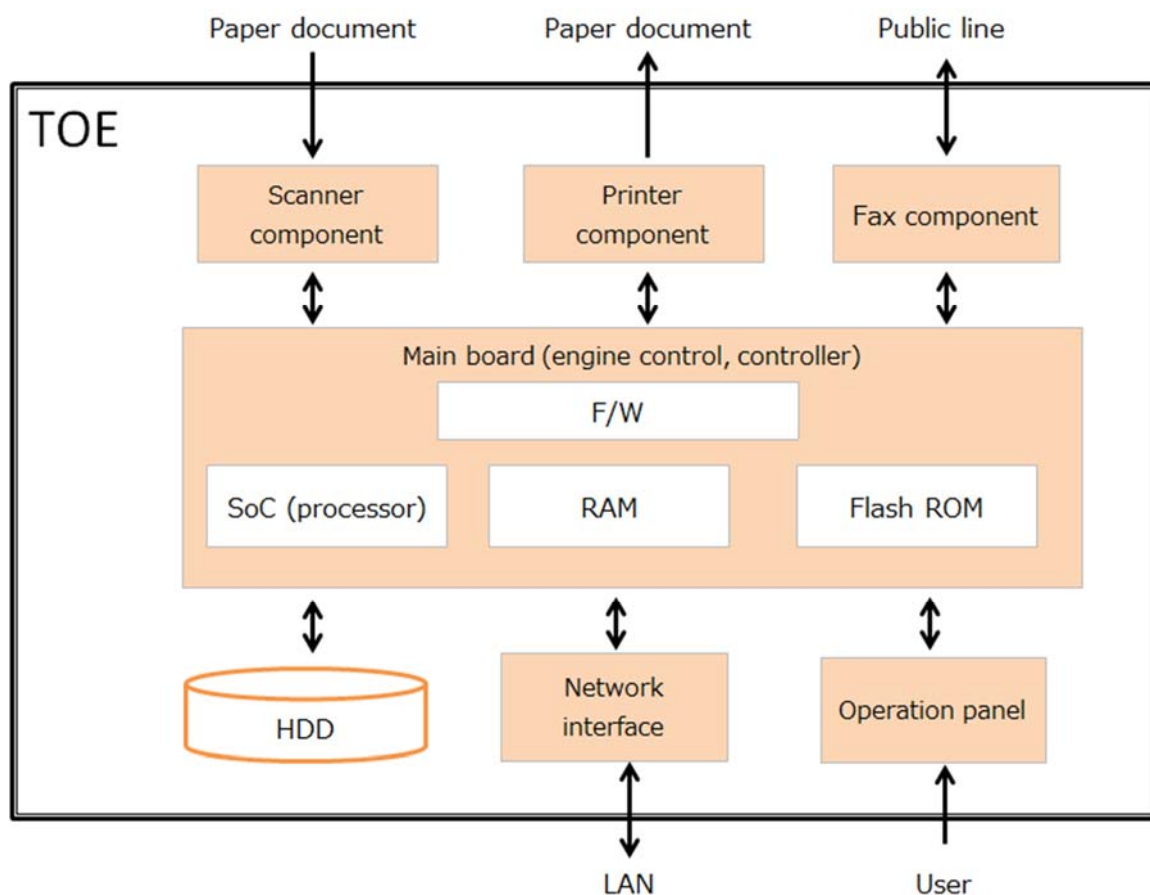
Paper document

Paper document

Public line

TOE

Scanner component

Printer component

Fax component

Main board (engine control, controller)

F/W

SoC (processor)

RAM

Flash ROM

HDD

Network interface

Operation panel

LAN

User